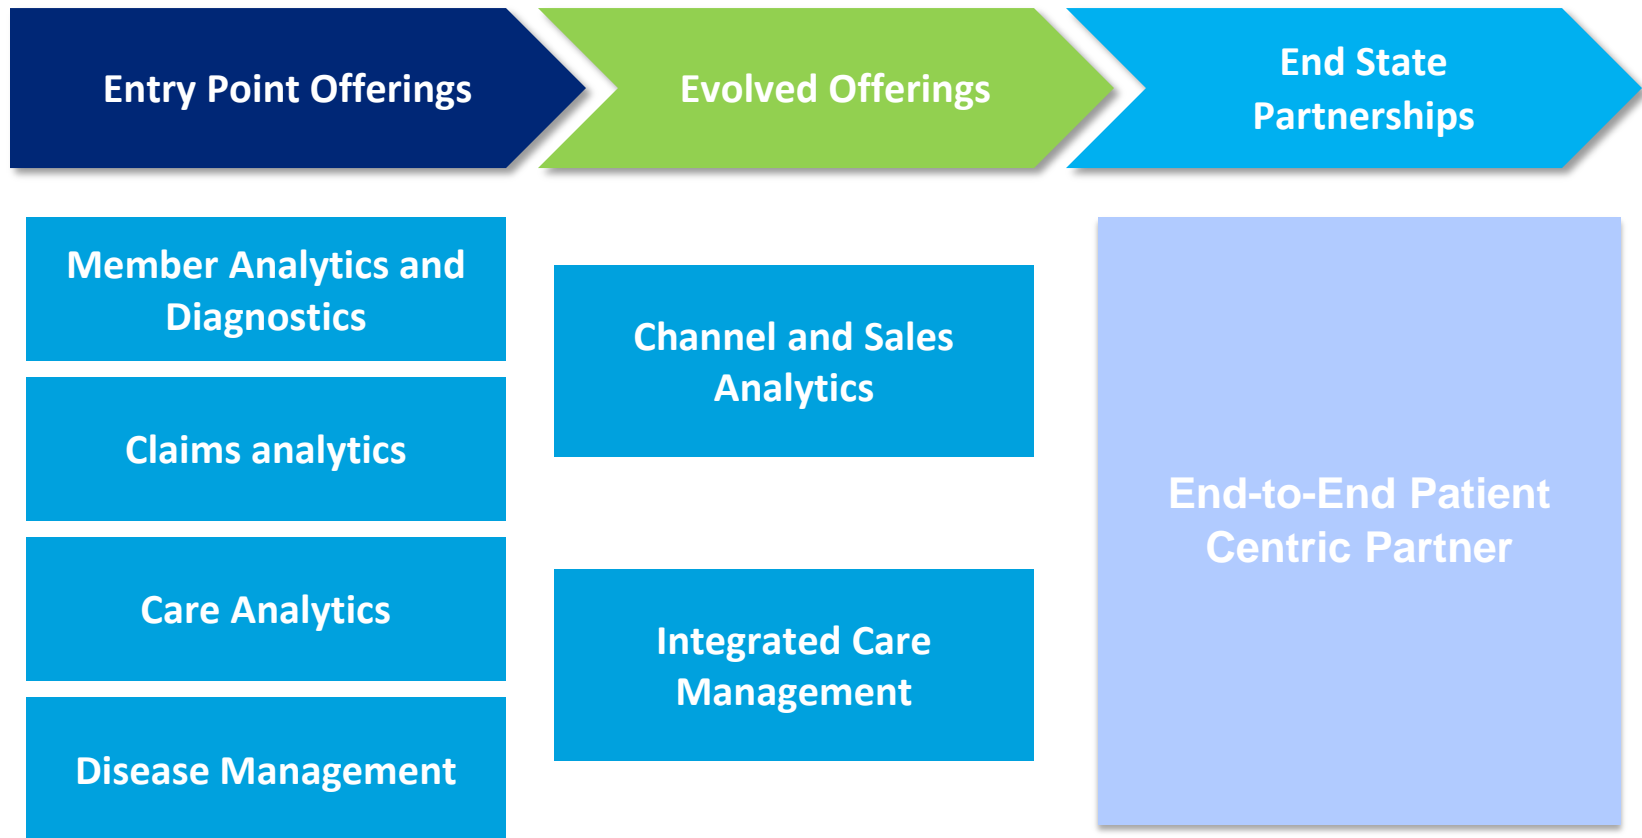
Entry Point Offerings

Evolved Offerings

End State Partnerships

Member Analytics and Diagnostics

Claims analytics

Care Analytics

Disease Management

Channel and Sales Analytics

Integrated Care Management

End-to-End Patient Centric Partner